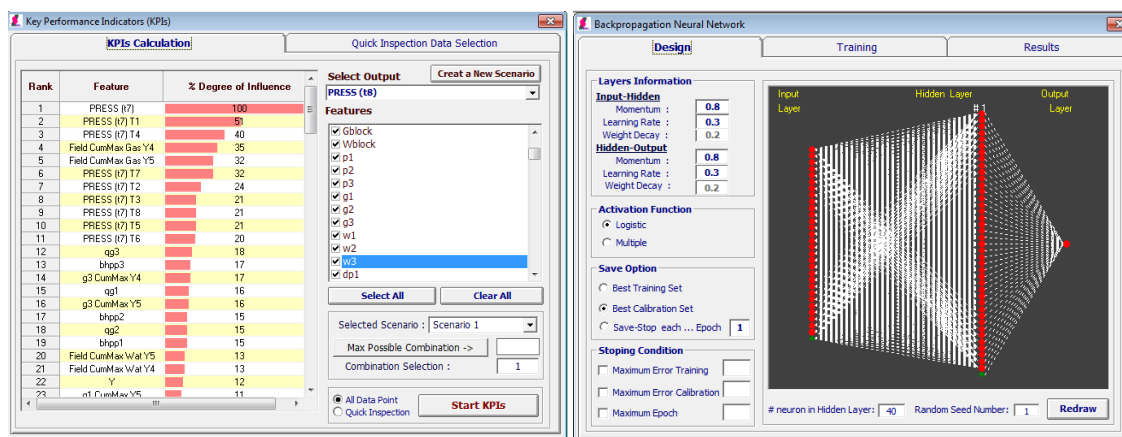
Key Performance Indicators (KPIs)

KPIs Calculation | Quick Inspection Data Selection

| Rank | Feature | % Degree of Influence |
|---|---|---|
| 1 | PRESS (t7) | 100 |
| 2 | PRESS (t7) T1 | 51 |
| 3 | PRESS (t7) T4 | 40 |
| 4 | Field CumMax Gas Y4 | 35 |
| 5 | Field CumMax Gas Y5 | 32 |
| 6 | PRESS (t7) T7 | 32 |
| 7 | PRESS (t7) T2 | 24 |
| 8 | PRESS (t7) T3 | 21 |
| 9 | PRESS (t7) T8 | 21 |
| 10 | PRESS (t7) T5 | 21 |
| 11 | PRESS (t7) T6 | 20 |
| 12 | qg3 | 18 |
| 13 | bhpp3 | 17 |
| 14 | g3 CumMax Y4 | 17 |
| 15 | qg1 | 16 |
| 16 | g3 CumMax Y5 | 16 |
| 17 | bhpp2 | 15 |
| 18 | qg2 | 15 |
| 19 | bhpp1 | 15 |
| 20 | Field CumMax Wat Y5 | 13 |
| 21 | Field CumMax Wat Y4 | 13 |
| 22 | Y | 12 |
| 23 | g1 CumMax Y5 | 11 |

Select Output
Create a New Scenario
PRESS (t8)
Features
Gblock
Wblock
p1
p2
p3
g1
g2
g3
w1
w2
w3
dp1
Select All
Clear All
Selected Scenario : Scenario 1
Max Possible Combination ->
Combination Selection : 1
All Data Point
Quick Inspection
Start KPIs

Backpropagation Neural Network

Design | Training | Results

Layers Information
Input-Hidden
Momentum : 0.8
Learning Rate : 0.3
Weight Decay : 0.2
Hidden-Output
Momentum : 0.8
Learning Rate : 0.3
Weight Decay : 0.2

Activation Function
Logistic
Multiple

Save Option
Best Training Set
Best Calibration Set
Save-Stop each ... Epoch 1

Stoping Condition
Maximum Error Training
Maximum Error Calibration
Maximum Epoch

Input Layer
Hidden Layer
# 1
Output Layer

# neuron in Hidden Layer: 40
Random Seed Number: 1
Redraw